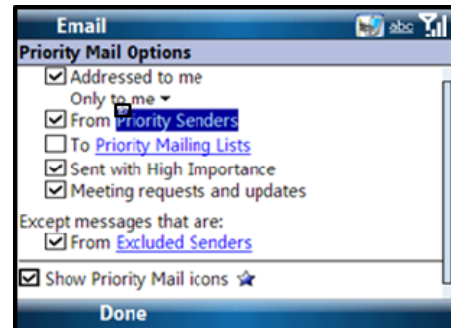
Email
abc

Priority Mail Options

Addressed to me

Only to me

From Priority Senders

To Priority Mailing Lists

Sent with High Importance

Meeting requests and updates

Except messages that are:

From Excluded Senders

Show Priority Mail icons

Done